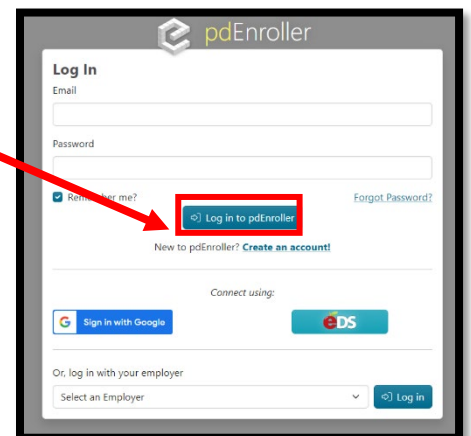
pdEnroller

Log In

Email

Password

Rem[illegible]ber me?

Forgot Password?

Log in to pdEnroller

New to pdEnroller? Create an account!

Connect using:

G Sign in with Google

eDS

Or, log in with your employer

Select an Employer

Log in